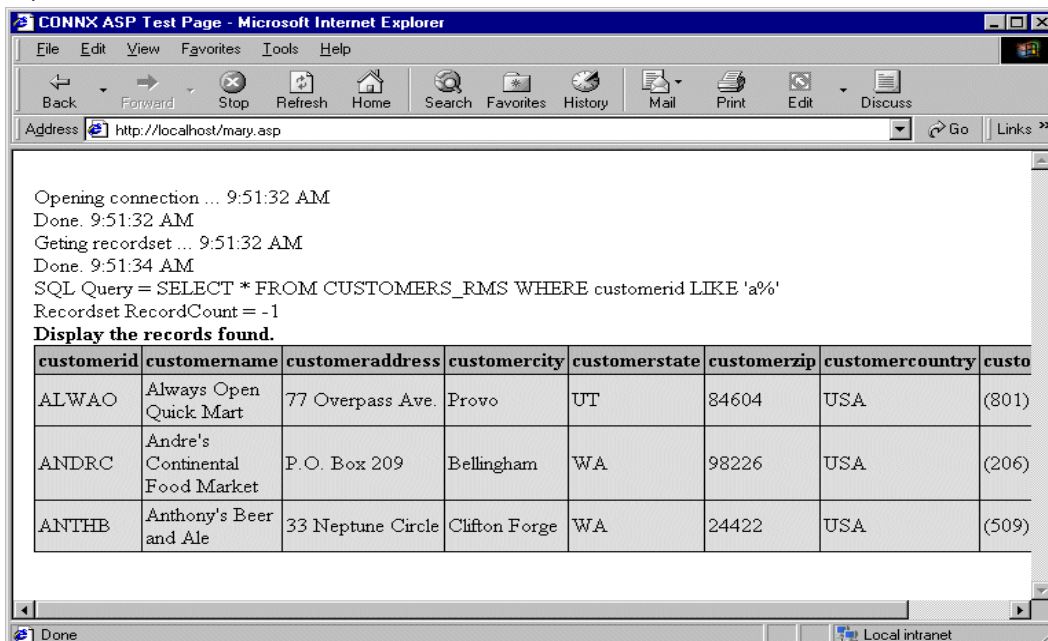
CONNX ASP Test Page - Microsoft Internet Explorer

File Edit View Favorites Tools Help

Back Forward Stop Refresh Home Search Favorites History Mail Print Edit Discuss

Address http://localhost/mary.asp Go Links »

Opening connection ... 9:51:32 AM
Done. 9:51:32 AM
Geting recordset ... 9:51:32 AM
Done. 9:51:34 AM
SQL Query = SELECT * FROM CUSTOMERS_RMS WHERE customerid LIKE 'a%'
Recordset RecordCount = -1
**Display the records found.**

| customerid | customername | customeraddress | customercity | customerstate | customerzip | customercountry | custo |
|---|---|---|---|---|---|---|---|
| ALWAO | Always Open Quick Mart | 77 Overpass Ave. | Provo | UT | 84604 | USA | (801) |
| ANDRC | Andre's Continental Food Market | P.O. Box 209 | Bellingham | WA | 98226 | USA | (206) |
| ANTHB | Anthony's Beer and Ale | 33 Neptune Circle | Clifton Forge | WA | 24422 | USA | (509) |

Done Local intranet